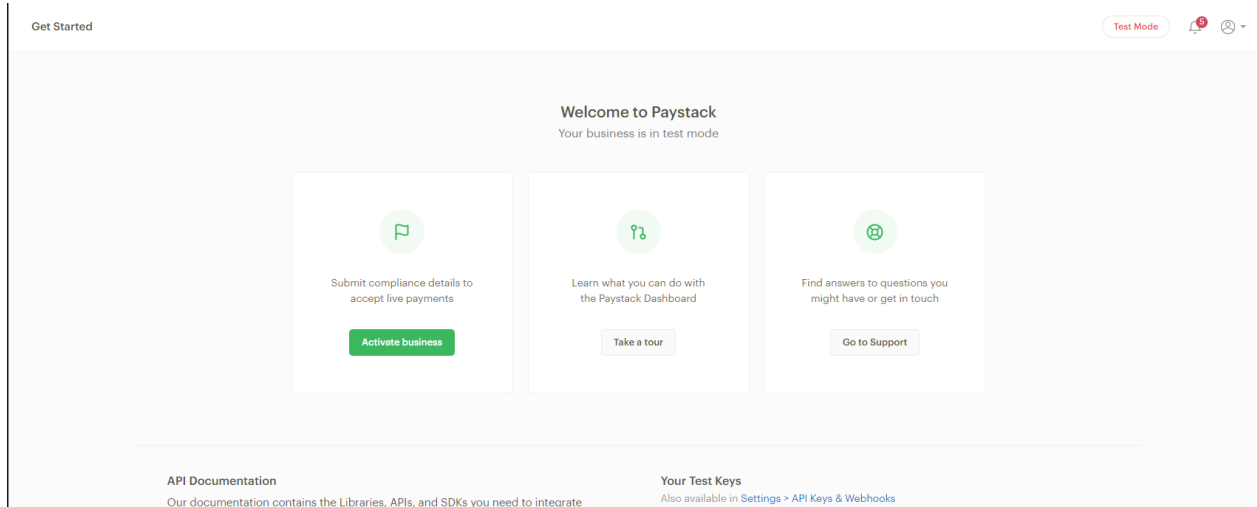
Get Started

Test Mode

5

Welcome to Paystack

Your business is in test mode

Submit compliance details to accept live payments

Activate business

Learn what you can do with the Paystack Dashboard

Take a tour

Find answers to questions you might have or get in touch

Go to Support

API Documentation

Our documentation contains the Libraries, APIs, and SDKs you need to integrate

Your Test Keys

Also available in Settings > API Keys & Webhooks